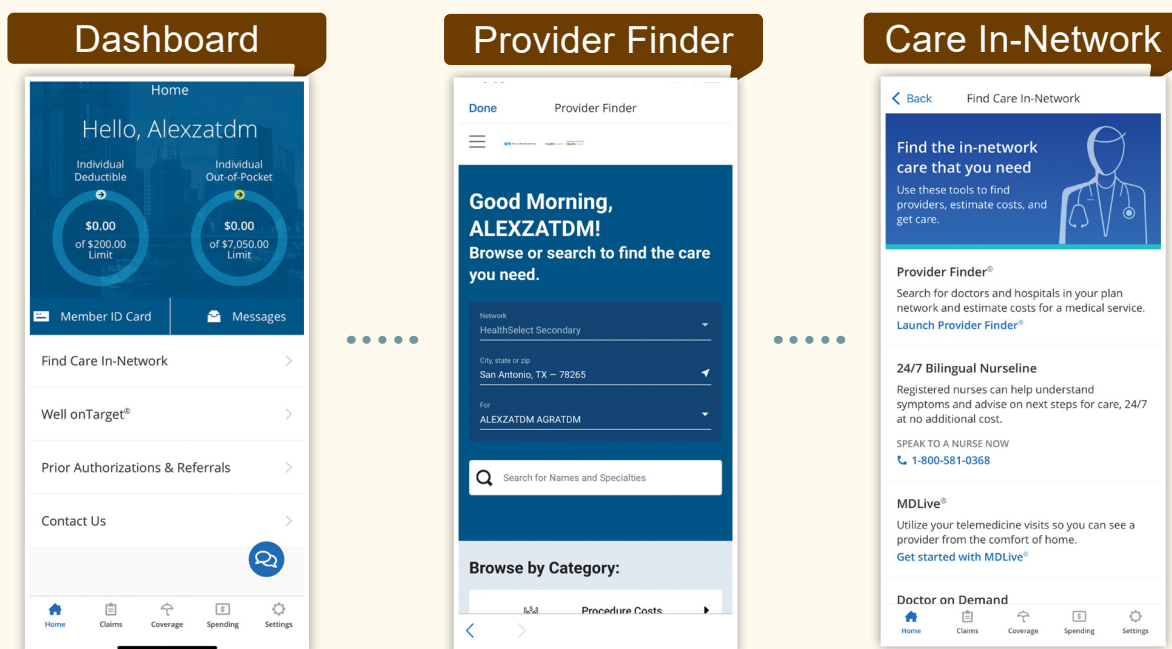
Dashboard

Home

Hello, Alexzatdm

Individual Deductible

$0.00
of $200.00 Limit

Individual Out-of-Pocket

$0.00
of $7,050.00 Limit

Member ID Card

Messages

Find Care In-Network

Well onTarget®

Prior Authorizations & Referrals

Contact Us

Home Claims Coverage Spending Settings

Provider Finder

Done Provider Finder

Good Morning, ALEXZATDM!
Browse or search to find the care you need.

Network
HealthSelect Secondary

City, state or zip
San Antonio, TX — 78265

For
ALEXZATDM AGRATDM

Search for Names and Specialties

Browse by Category:

Procedure Costs

Care In-Network

Back Find Care In-Network

Find the in-network care that you need
Use these tools to find providers, estimate costs, and get care.

Provider Finder®
Search for doctors and hospitals in your plan network and estimate costs for a medical service.
Launch Provider Finder®

24/7 Bilingual Nurseline
Registered nurses can help understand symptoms and advise on next steps for care, 24/7 at no additional cost.
SPEAK TO A NURSE NOW
1-800-581-0368

MDLive®
Utilize your telemedicine visits so you can see a provider from the comfort of home.
Get started with MDLive®

Doctor on Demand

Home Claims Coverage Spending Settings